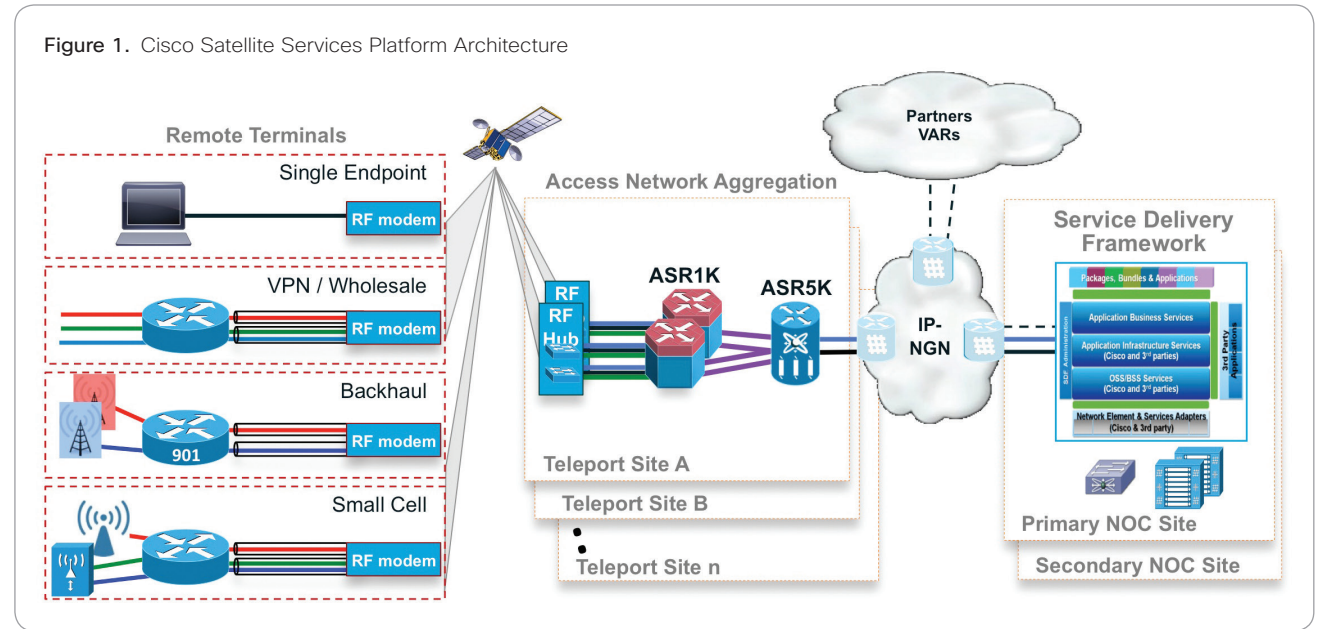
Figure 1. Cisco Satellite Services Platform Architecture

Remote Terminals

Single Endpoint

RF modem

VPN / Wholesale

RF modem

Backhaul

901

RF modem

Small Cell

RF modem

Access Network Aggregation

RF

RF Hub

ASR1K

ASR5K

Teleport Site A

Teleport Site B

Teleport Site n

Partners VARs

IP-NGN

Service Delivery Framework

Packages, Bundles & Applications

Application Business Services

Application Infrastructure Services (Cisco and 3rd parties)

OSS/BSS Services (Cisco and 3rd parties)

Network Element & Services Adapters (Cisco & 3rd party)

SDF Administration

3rd Party Applications

Primary NOC Site

Secondary NOC Site